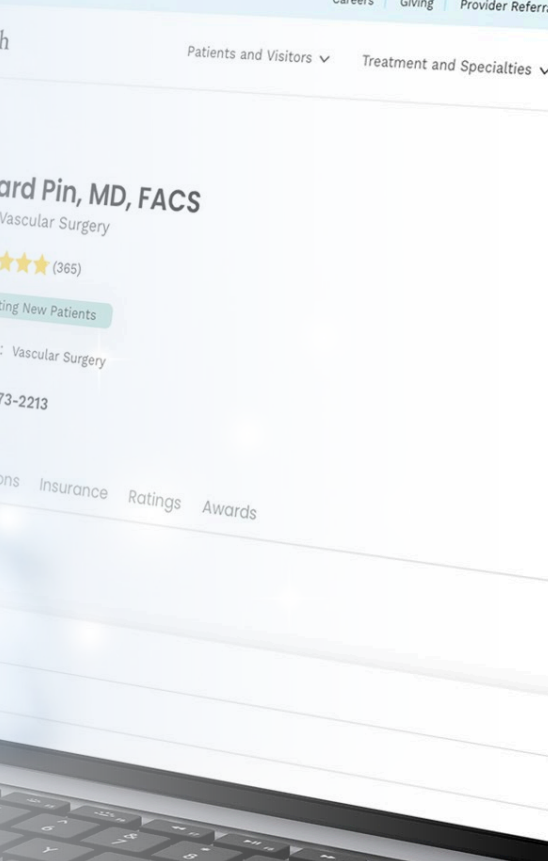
Careers | Giving | Provider Referr

h

Patients and Visitors ∨ Treatment and Specialties ∨

ard Pin, MD, FACS

Vascular Surgery

(365)

ting New Patients

: Vascular Surgery

73-2213

ons Insurance Ratings Awards